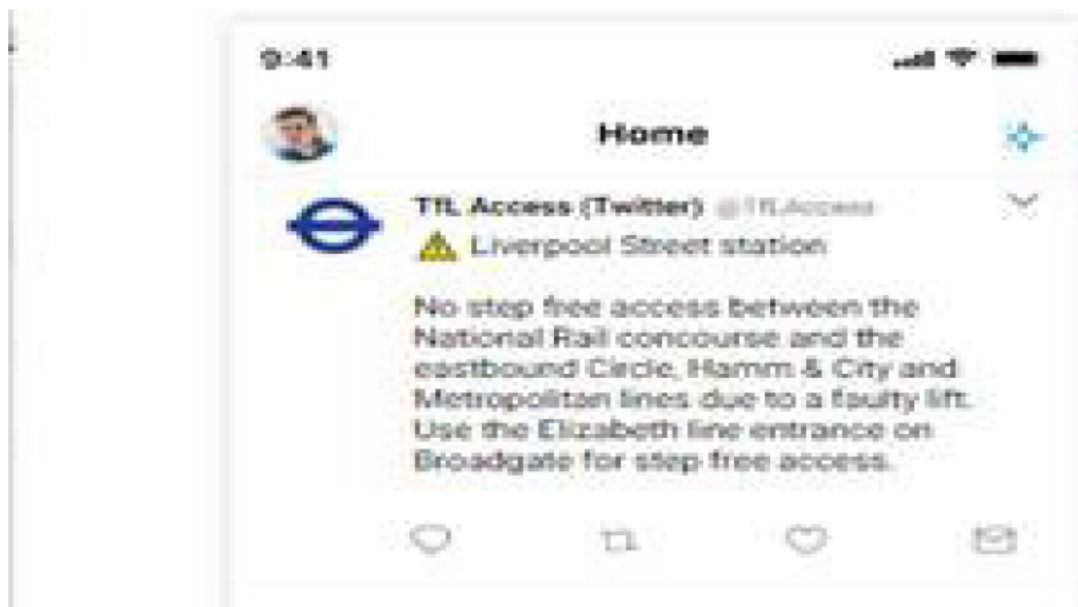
9:41

Home

TfL Access (Twitter) @TfLAccess

⚠ Liverpool Street station

No step free access between the National Rail concourse and the eastbound Circle, Hamm & City and Metropolitan lines due to a faulty lift. Use the Elizabeth line entrance on Broadgate for step free access.